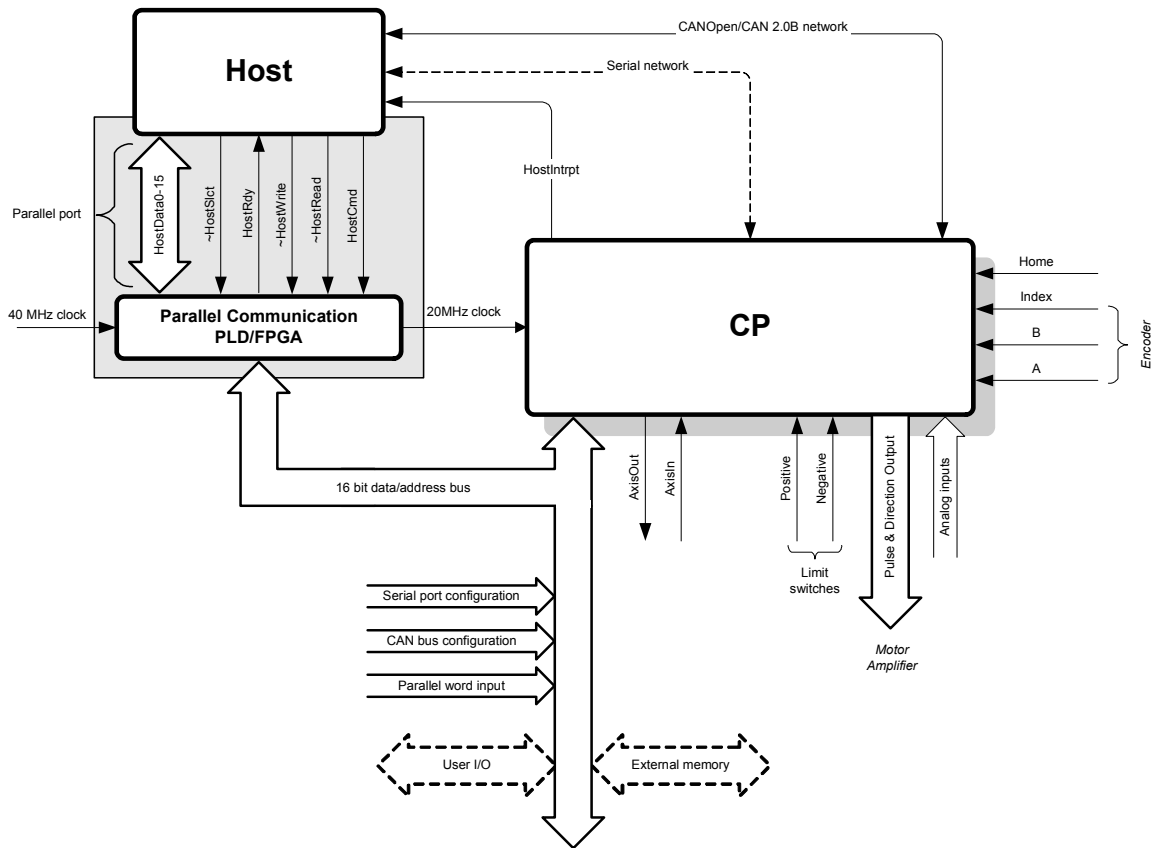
Host

CANOpen/CAN 2.0B network

Serial network

HostIntrpt

Parallel port

HostData0-15

~HostSlct

HostRdy

~HostWrite

~HostRead

HostCmd

40 MHz clock

Parallel Communication PLD/FPGA

20MHz clock

CP

Home

Index

B

A

Encoder

16 bit data/address bus

AxisOut

AxisIn

Positive

Negative

Limit switches

Pulse & Direction Output

Analog inputs

Motor Amplifier

Serial port configuration

CAN bus configuration

Parallel word input

User I/O

External memory